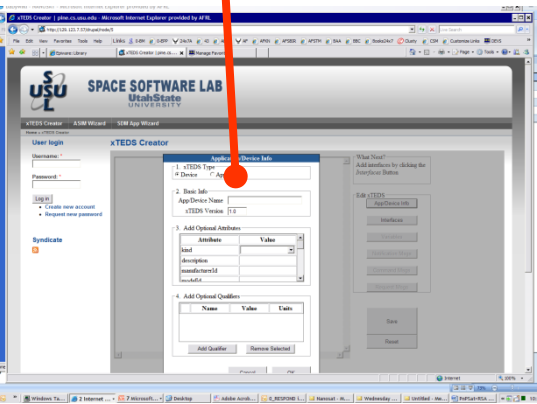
xTEDS Creator | pine.cs.usu.edu - Microsoft Internet Explorer provided by AFRL

File Edit View Favorites Tools Help

SPACE SOFTWARE LAB
UtahState UNIVERSITY

xTEDS Creator ASIM Wizard SDM App Wizard

Home » xTEDS Creator

User login

Username: *

Password: *

Log in

Create new account

Request new password

Syndicate

xTEDS Creator

Application/Device Info

1. xTEDS Type
Device Ap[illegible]

2. Basic Info
App/Device Name
xTEDS Version 1.0

3. Add Optional Attributes

| Attribute | Value |
|---|---|
| kind | |
| description | |
| manufacturerId | |
| modelId | |

4. Add Optional Qualifiers

| Name | Value | Units |
|---|---|---|

Add Qualifier Remove Selected

Cancel OK

What Next?
Add interfaces by clicking the Interfaces Button

Edit xTEDS
App/Device Info
Interfaces

Save
Reset

Internet 100%

Windows Ya... 2 Internet ... 7 Microsoft... Desktop Adobe Acrob... Nanosat Wednesday Untitled - Me... PnPSat+RSA...